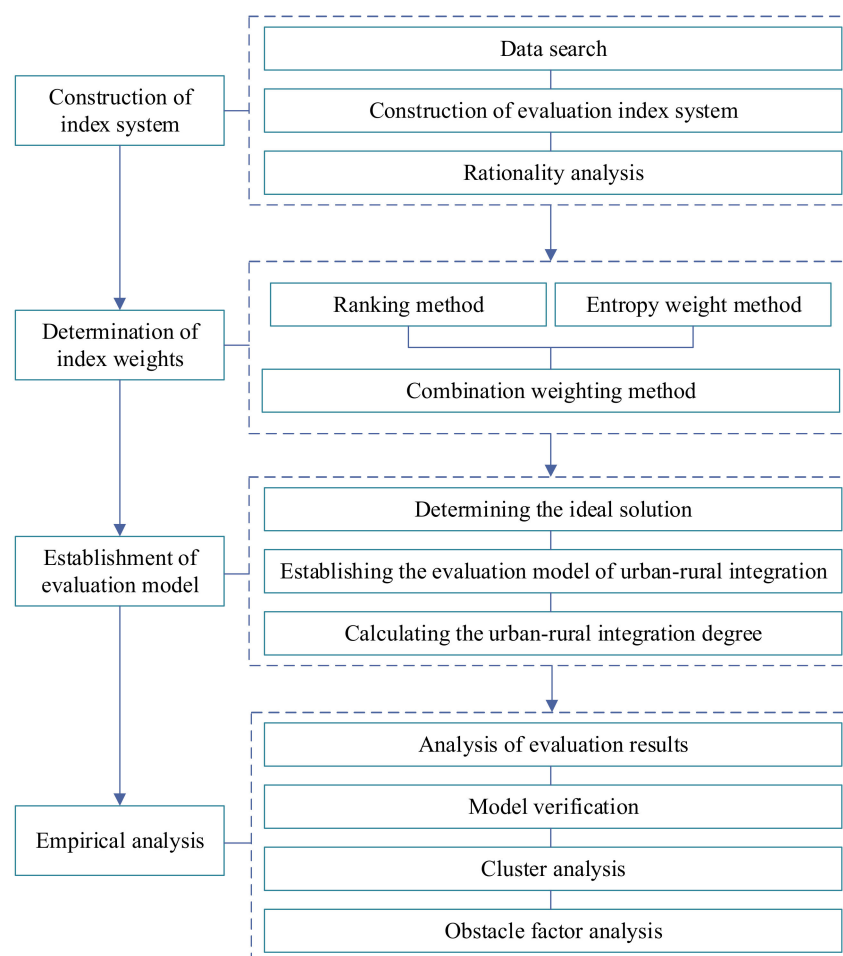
Construction of index system

Data search

Construction of evaluation index system

Rationality analysis

Determination of index weights

Ranking method

Entropy weight method

Combination weighting method

Establishment of evaluation model

Determining the ideal solution

Establishing the evaluation model of urban-rural integration

Calculating the urban-rural integration degree

Empirical analysis

Analysis of evaluation results

Model verification

Cluster analysis

Obstacle factor analysis